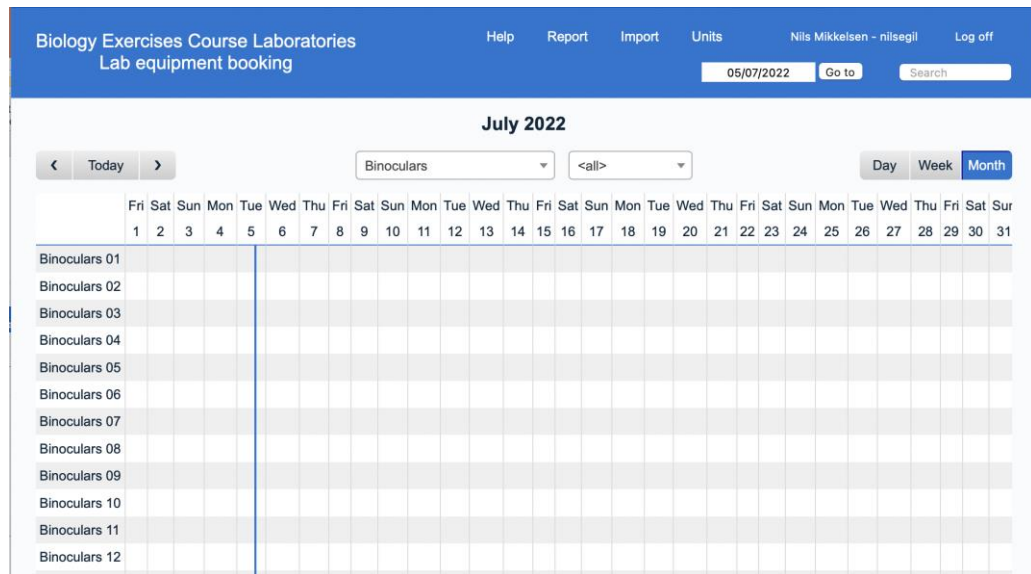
Biology Exercises Course Laboratories
Lab equipment booking

Help Report Import Units Nils Mikkelsen - nilsegil Log off

05/07/2022 Go to Search

July 2022

‹ Today › Binoculars <all> Day Week Month

| | Fri | Sat | Sun | Mon | Tue | Wed | Thu | Fri | Sat | Sun | Mon | Tue | Wed | Thu | Fri | Sat | Sun | Mon | Tue | Wed | Thu | Fri | Sat | Sun | Mon | Tue | Wed | Thu | Fri | Sat | Sur |
|---|---|---|---|---|---|---|---|---|---|---|---|---|---|---|---|---|---|---|---|---|---|---|---|---|---|---|---|---|---|---|---|
| | 1 | 2 | 3 | 4 | 5 | 6 | 7 | 8 | 9 | 10 | 11 | 12 | 13 | 14 | 15 | 16 | 17 | 18 | 19 | 20 | 21 | 22 | 23 | 24 | 25 | 26 | 27 | 28 | 29 | 30 | 31 |
| Binoculars 01 | | | | | | | | | | | | | | | | | | | | | | | | | | | | | | | |
| Binoculars 02 | | | | | | | | | | | | | | | | | | | | | | | | | | | | | | | |
| Binoculars 03 | | | | | | | | | | | | | | | | | | | | | | | | | | | | | | | |
| Binoculars 04 | | | | | | | | | | | | | | | | | | | | | | | | | | | | | | | |
| Binoculars 05 | | | | | | | | | | | | | | | | | | | | | | | | | | | | | | | |
| Binoculars 06 | | | | | | | | | | | | | | | | | | | | | | | | | | | | | | | |
| Binoculars 07 | | | | | | | | | | | | | | | | | | | | | | | | | | | | | | | |
| Binoculars 08 | | | | | | | | | | | | | | | | | | | | | | | | | | | | | | | |
| Binoculars 09 | | | | | | | | | | | | | | | | | | | | | | | | | | | | | | | |
| Binoculars 10 | | | | | | | | | | | | | | | | | | | | | | | | | | | | | | | |
| Binoculars 11 | | | | | | | | | | | | | | | | | | | | | | | | | | | | | | | |
| Binoculars 12 | | | | | | | | | | | | | | | | | | | | | | | | | | | | | | | |